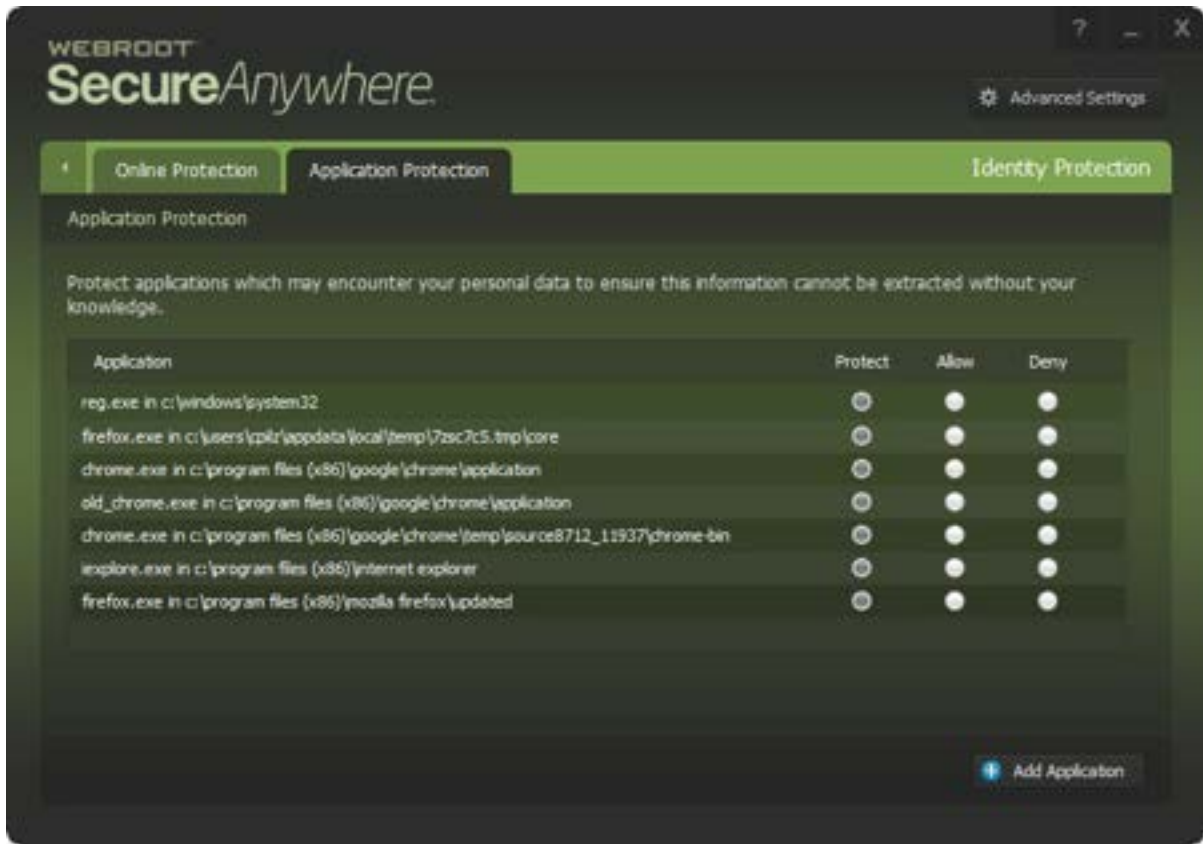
WEBROOT
SecureAnywhere.

? _ X

Advanced Settings

Online Protection | Application Protection | Identity Protection

Application Protection

Protect applications which may encounter your personal data to ensure this information cannot be extracted without your knowledge.

| Application | Protect | Allow | Deny |
|---|---|---|---|
| reg.exe in c:\windows\system32 | | | |
| firefox.exe in c:\users\cpilz\appdata\local\temp\7zsc7c5.tmp\core | | | |
| chrome.exe in c:\program files (x86)\google\chrome\application | | | |
| old_chrome.exe in c:\program files (x86)\google\chrome\application | | | |
| chrome.exe in c:\program files (x86)\google\chrome\temp\source8712_11937\chrome-bin | | | |
| iexplore.exe in c:\program files (x86)\internet explorer | | | |
| firefox.exe in c:\program files (x86)\mozilla firefox\updated | | | |

Add Application